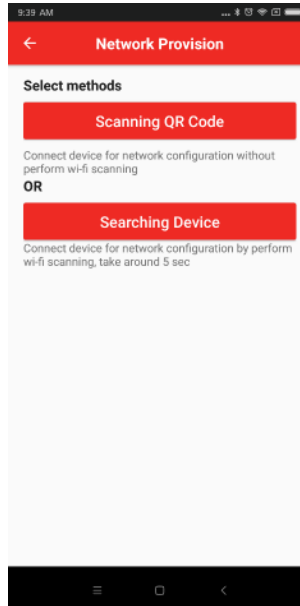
9:39 AM

Network Provision

Select methods

Scanning QR Code

Connect device for network configuration without perform wi-fi scanning

OR

Searching Device

Connect device for network configuration by perform wi-fi scanning, take around 5 sec